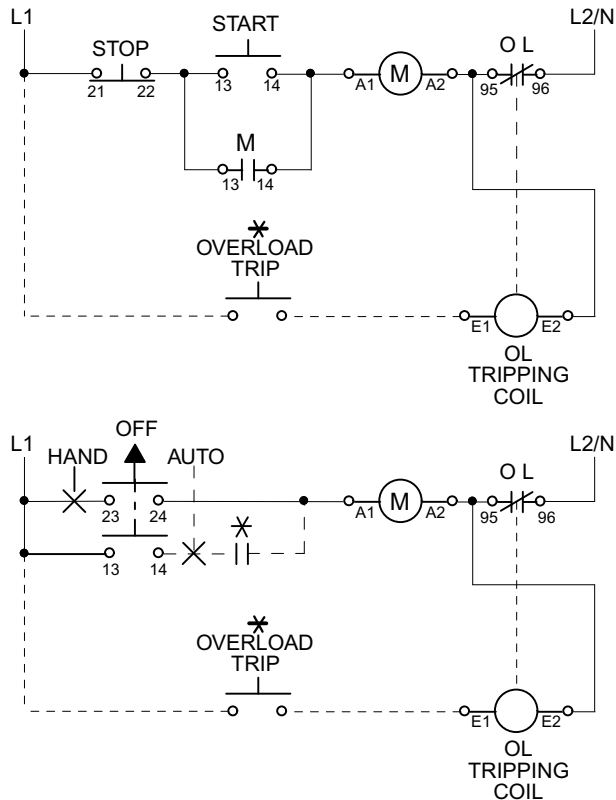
L1

START

L2/N

STOP

O L

M

21 22

13 14

A1 A2

95 96

M

13 14

OVERLOAD TRIP

E1 E2

OL TRIPPING COIL

L1

OFF

L2/N

HAND

AUTO

O L

M

23 24

A1 A2

95 96

13 14

OVERLOAD TRIP

E1 E2

OL TRIPPING COIL